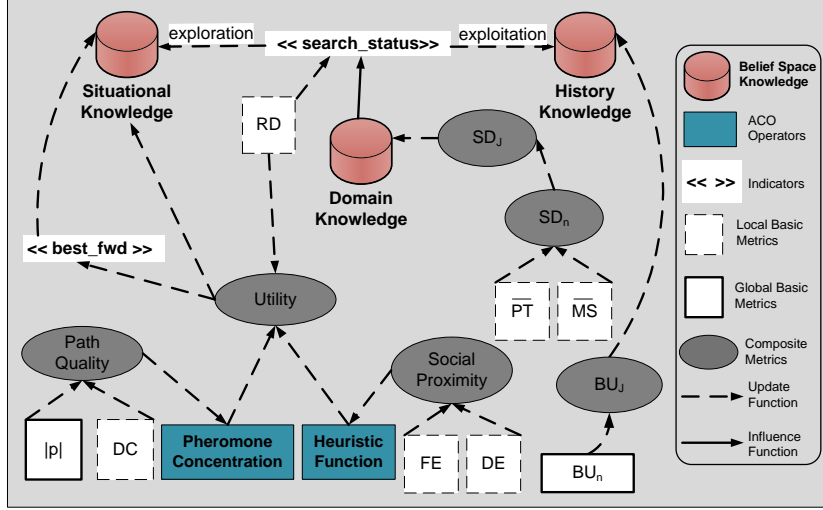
exploration
<< search_status>>
exploitation
Situational Knowledge
History Knowledge
RD
Domain Knowledge
SD$_J$
SD$_n$
<< best_fwd >>
Utility
$\overline{PT}$
$\overline{MS}$
Path Quality
Social Proximity
BU$_J$
|p|
DC
Pheromone Concentration
Heuristic Function
FE
DE
BU$_n$

Belief Space Knowledge
ACO Operators
<< >> Indicators
Local Basic Metrics
Global Basic Metrics
Composite Metrics
Update Function
Influence Function